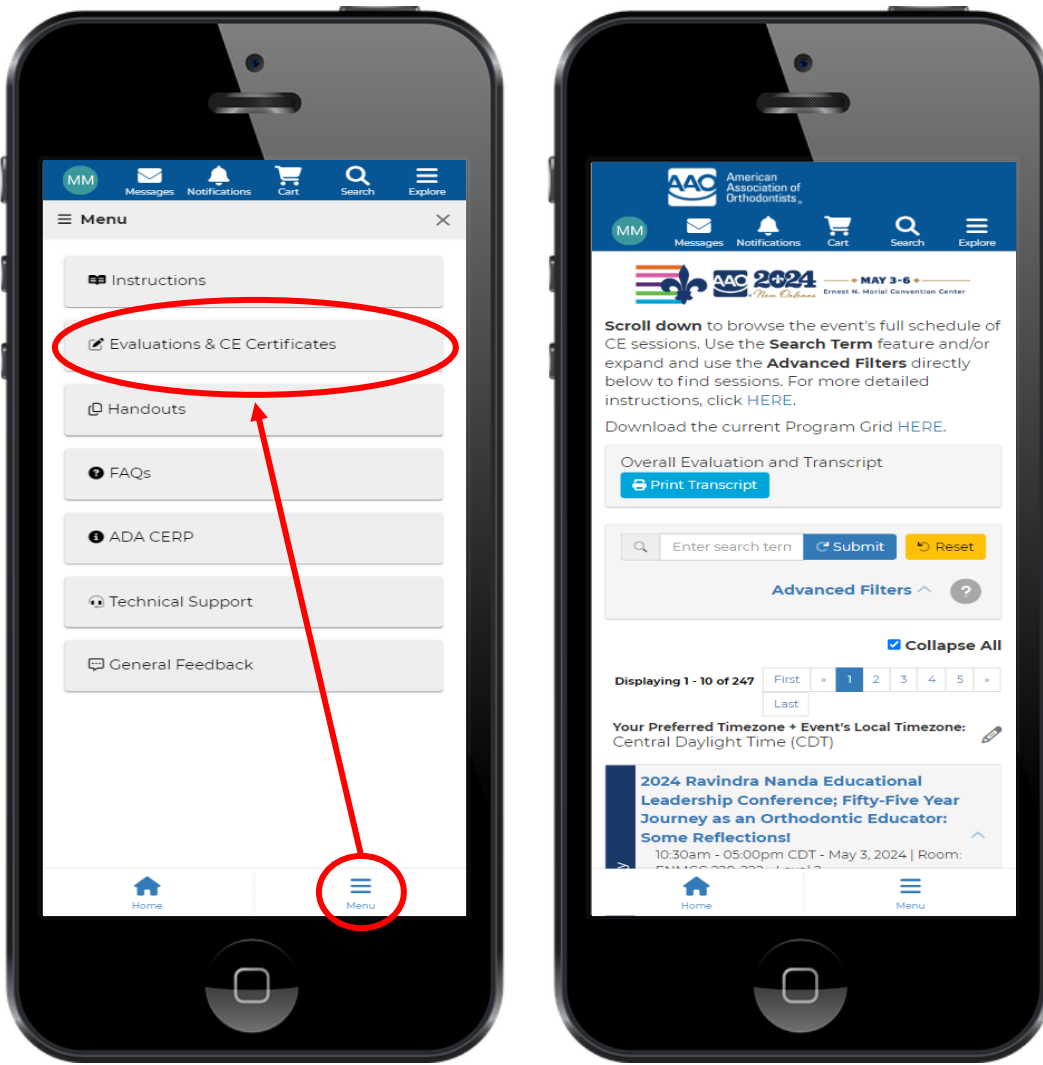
MM Messages Notifications Cart Search Explore

Menu

Instructions

Evaluations & CE Certificates

Handouts

FAQs

ADA CERP

Technical Support

General Feedback

Home Menu

American Association of Orthodontists

MM Messages Notifications Cart Search Explore

AAO 2024 New Orleans MAY 3-6 Ernest N. Morial Convention Center

**Scroll down** to browse the event's full schedule of CE sessions. Use the **Search Term** feature and/or expand and use the **Advanced Filters** directly below to find sessions. For more detailed instructions, click HERE.

Download the current Program Grid HERE.

Overall Evaluation and Transcript

Print Transcript

Enter search term Submit Reset

Advanced Filters ?

Collapse All

Displaying 1 - 10 of 247 First « 1 2 3 4 5 » Last

Your Preferred Timezone + Event's Local Timezone:
Central Daylight Time (CDT)

2024 Ravindra Nanda Educational Leadership Conference; Fifty-Five Year Journey as an Orthodontic Educator: Some Reflections!

10:30am - 05:00pm CDT - May 3, 2024 | Room: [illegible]

Home Menu